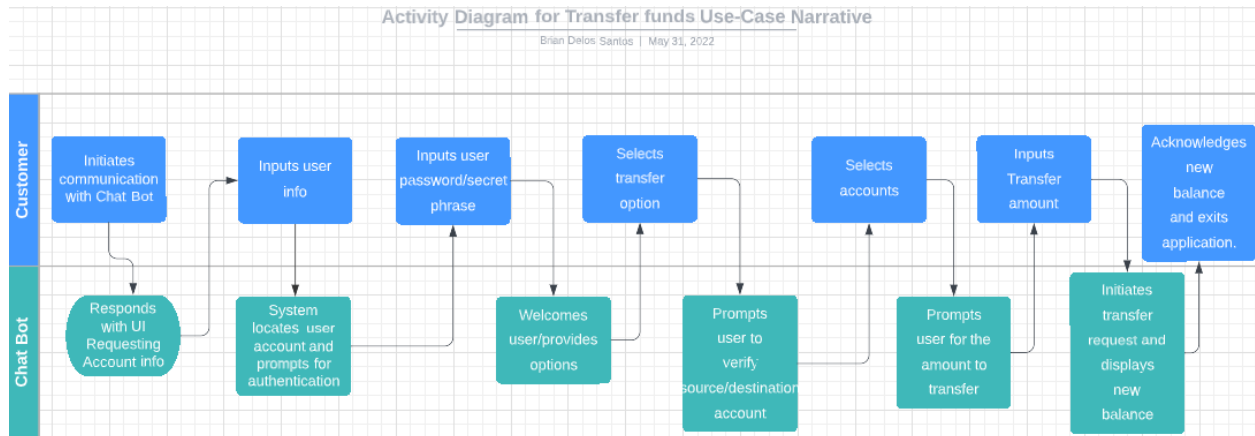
Activity Diagram for Transfer funds Use-Case Narrative

Brian Delos Santos | May 31, 2022

Customer

Chat Bot

Initiates communication with Chat Bot

Responds with UI Requesting Account info

Inputs user info

System locates user account and prompts for authentication

Inputs user password/secret phrase

Welcomes user/provides options

Selects transfer option

Prompts user to verify source/destination account

Selects accounts

Prompts user for the amount to transfer

Inputs Transfer amount

Initiates transfer request and displays new balance

Acknowledges new balance and exits application.